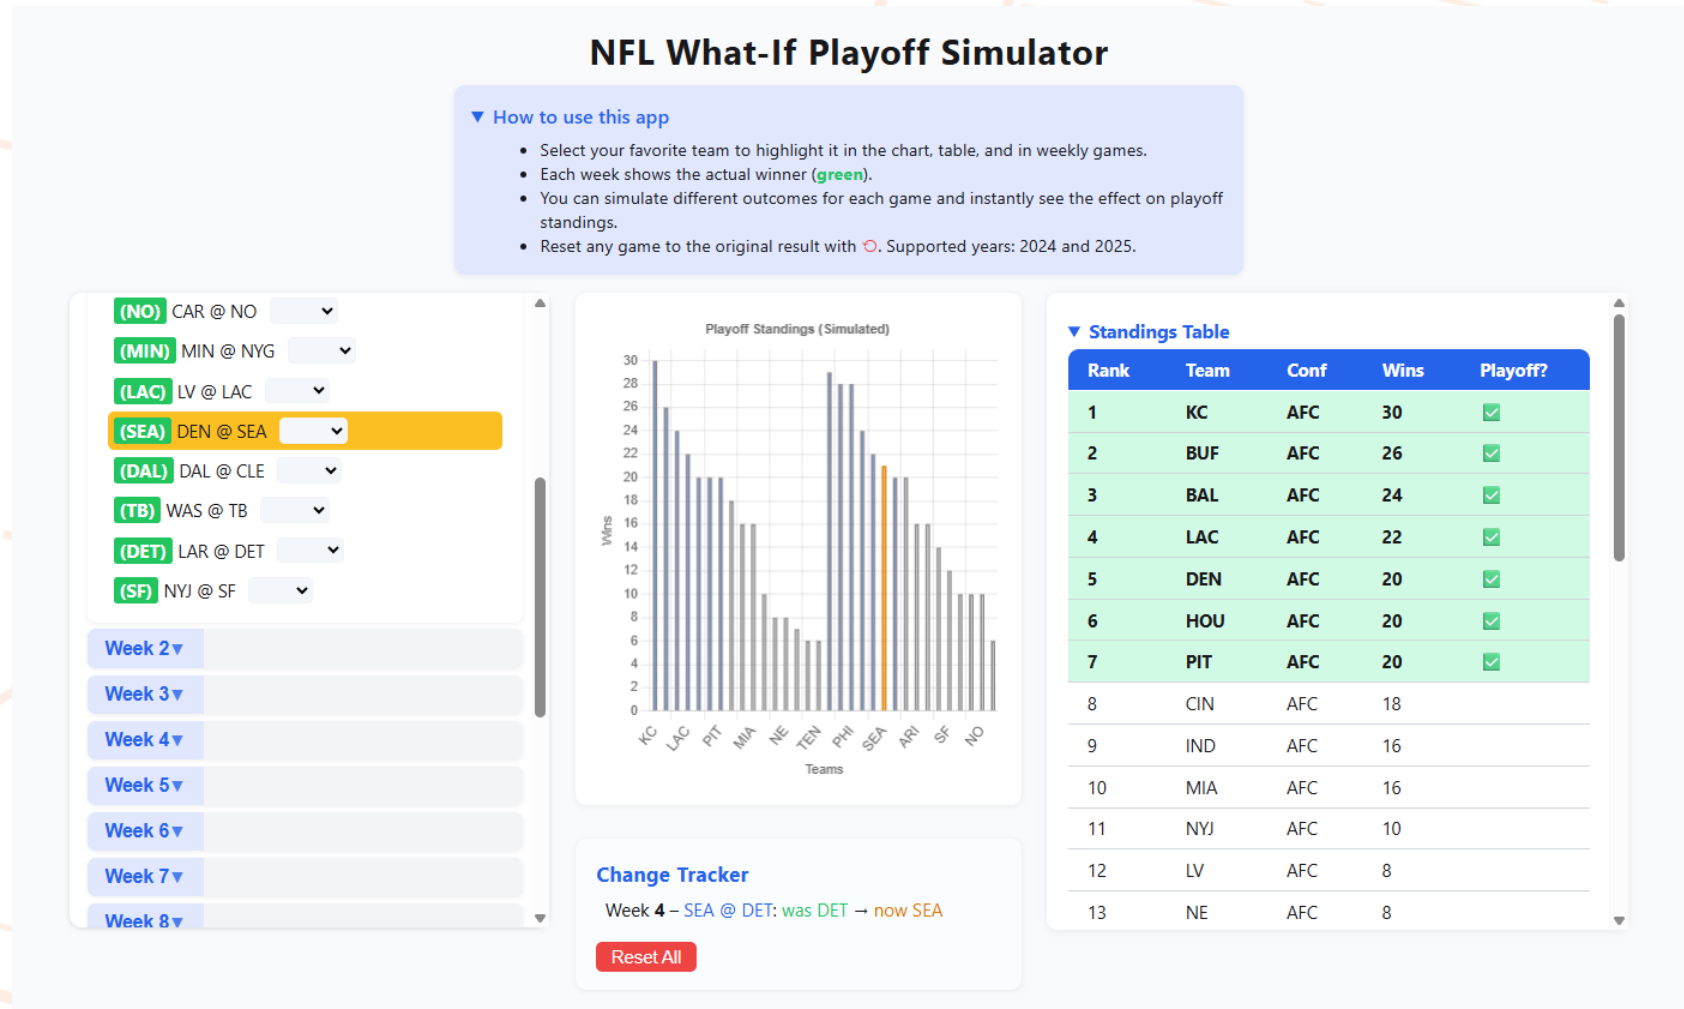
NFL What-If Playoff Simulator

▼ How to use this app

- Select your favorite team to highlight it in the chart, table, and in weekly games.
- Each week shows the actual winner (green).
- You can simulate different outcomes for each game and instantly see the effect on playoff standings.
- Reset any game to the original result with ⭯. Supported years: 2024 and 2025.

(NO) CAR @ NO
(MIN) MIN @ NYG
(LAC) LV @ LAC
(SEA) DEN @ SEA
(DAL) DAL @ CLE
(TB) WAS @ TB
(DET) LAR @ DET
(SF) NYJ @ SF

Week 2▾
Week 3▾
Week 4▾
Week 5▾
Week 6▾
Week 7▾
Week 8▾

Playoff Standings (Simulated)

30
28
26
24
22
20
18
16
14
12
10
8
6
4
2
0

Wins

KC LAC PIT MIA NE TEN PHI SEA ARI SF NO

Teams

Change Tracker

Week 4 – SEA @ DET: was DET → now SEA

Reset All

▼ Standings Table

| Rank | Team | Conf | Wins | Playoff? |
|---|---|---|---|---|
| 1 | KC | AFC | 30 | ✅ |
| 2 | BUF | AFC | 26 | ✅ |
| 3 | BAL | AFC | 24 | ✅ |
| 4 | LAC | AFC | 22 | ✅ |
| 5 | DEN | AFC | 20 | ✅ |
| 6 | HOU | AFC | 20 | ✅ |
| 7 | PIT | AFC | 20 | ✅ |
| 8 | CIN | AFC | 18 | |
| 9 | IND | AFC | 16 | |
| 10 | MIA | AFC | 16 | |
| 11 | NYJ | AFC | 10 | |
| 12 | LV | AFC | 8 | |
| 13 | NE | AFC | 8 | |